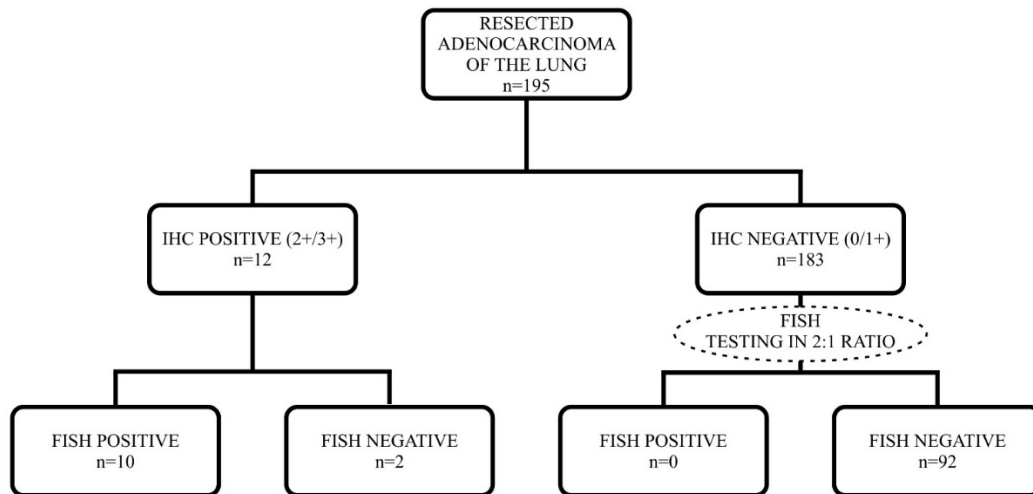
RESECTED ADENOCARCINOMA OF THE LUNG
n=195

IHC POSITIVE (2+/3+)
n=12

IHC NEGATIVE (0/1+)
n=183

FISH
TESTING IN 2:1 RATIO

FISH POSITIVE
n=10

FISH NEGATIVE
n=2

FISH POSITIVE
n=0

FISH NEGATIVE
n=92